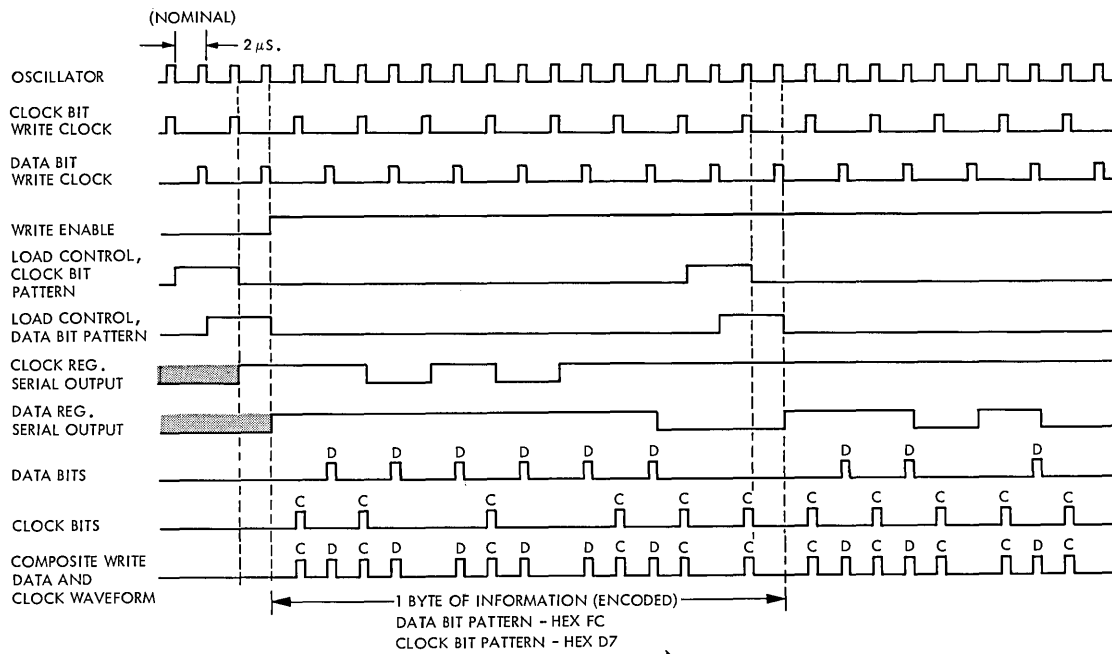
(NOMINAL)

$2\,\mu S.$

OSCILLATOR

CLOCK BIT WRITE CLOCK

DATA BIT WRITE CLOCK

WRITE ENABLE

LOAD CONTROL, CLOCK BIT PATTERN

LOAD CONTROL, DATA BIT PATTERN

CLOCK REG. SERIAL OUTPUT

DATA REG. SERIAL OUTPUT

DATA BITS

D D D D D D D D D

CLOCK BITS

C C C C C C C C C C C C

COMPOSITE WRITE DATA AND CLOCK WAVEFORM

C D C D D C D C D C C C D C D C C D C

1 BYTE OF INFORMATION (ENCODED)
DATA BIT PATTERN - HEX FC
CLOCK BIT PATTERN - HEX D7